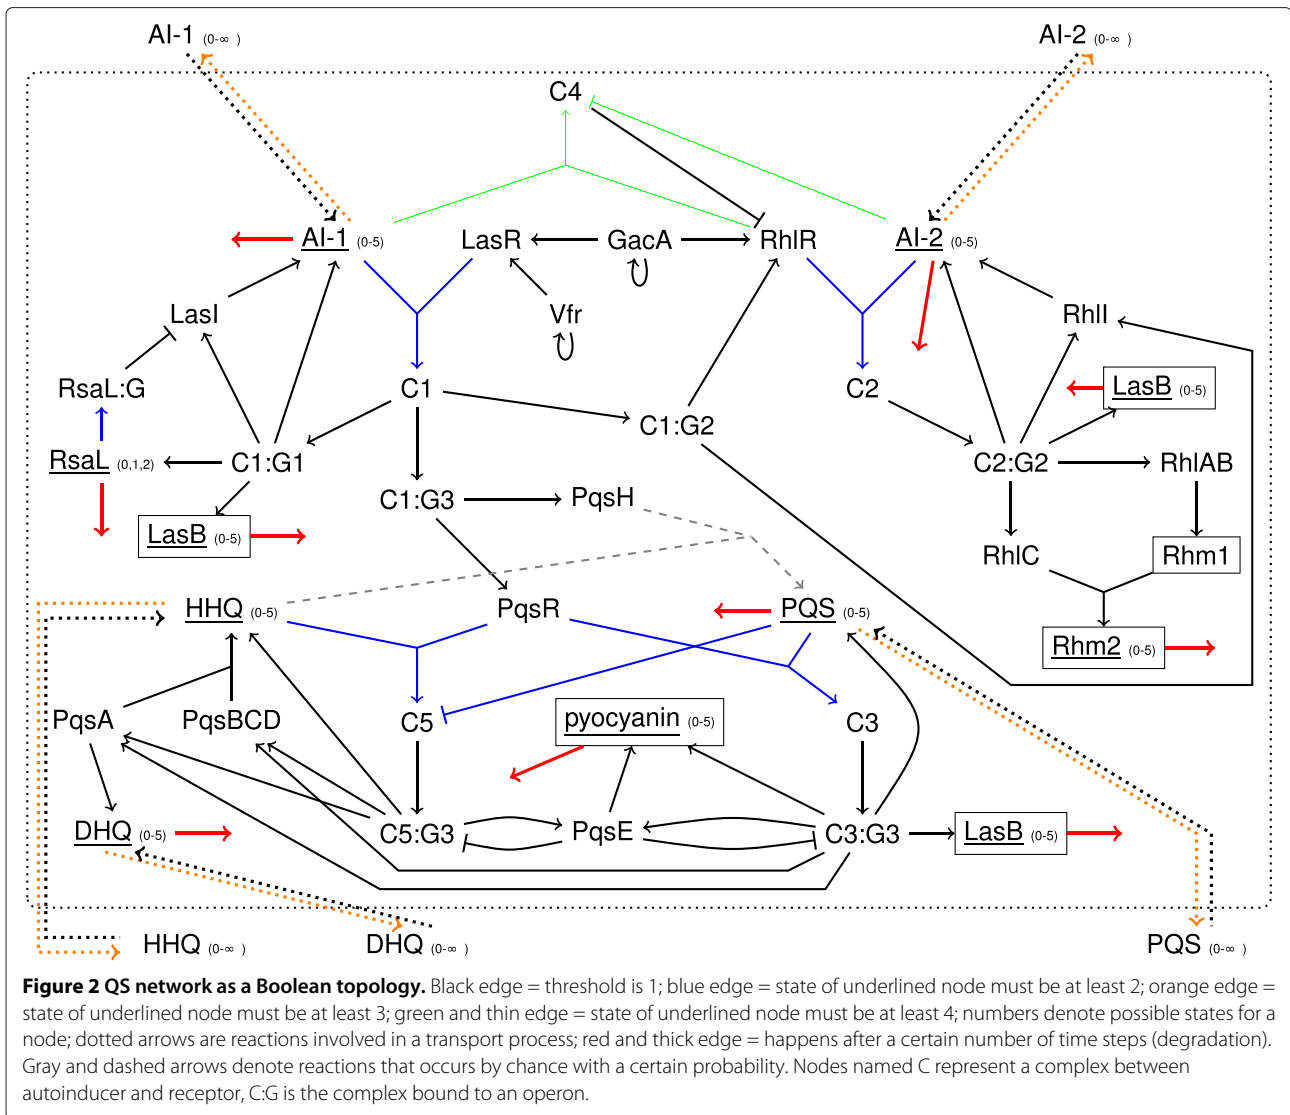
AI-1 (0-∞ )

AI-2 (0-∞ )

C4

AI-1 (0-5)

LasR

GacA

RhlR

AI-2 (0-5)

LasI

Vfr

RhlI

RsaL:G

C1

C2

LasB (0-5)

C1:G2

RsaL (0,1,2)

C1:G1

C2:G2

RhlAB

C1:G3

PqsH

LasB (0-5)

RhlC

Rhm1

HHQ (0-5)

PqsR

PQS (0-5)

Rhm2 (0-5)

PqsA

PqsBCD

C5

pyocyanin (0-5)

C3

DHQ (0-5)

C5:G3

PqsE

C3:G3

LasB (0-5)

HHQ (0-∞ )

DHQ (0-∞ )

PQS (0-∞ )

**Figure 2 QS network as a Boolean topology.** Black edge = threshold is 1; blue edge = state of underlined node must be at least 2; orange edge = state of underlined node must be at least 3; green and thin edge = state of underlined node must be at least 4; numbers denote possible states for a node; dotted arrows are reactions involved in a transport process; red and thick edge = happens after a certain number of time steps (degradation). Gray and dashed arrows denote reactions that occurs by chance with a certain probability. Nodes named C represent a complex between autoinducer and receptor, C:G is the complex bound to an operon.